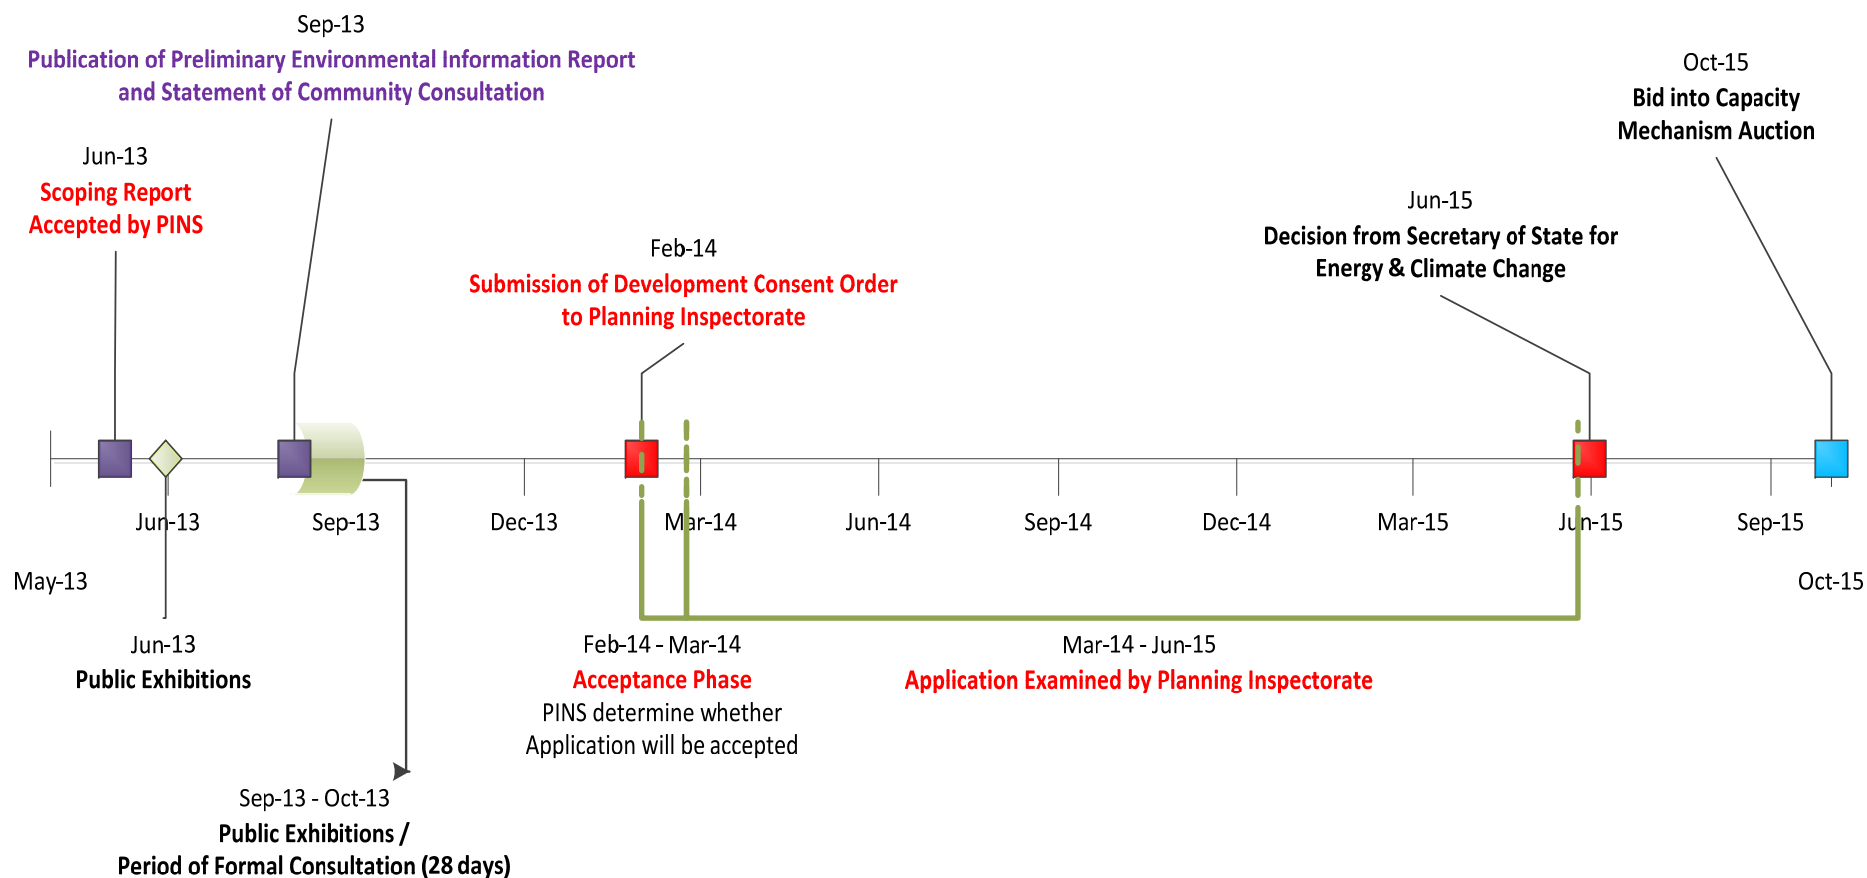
Sep-13
Publication of Preliminary Environmental Information Report and Statement of Community Consultation

Oct-15
Bid into Capacity Mechanism Auction

Jun-13
Scoping Report Accepted by PINS

Jun-15
Decision from Secretary of State for Energy & Climate Change

Feb-14
Submission of Development Consent Order to Planning Inspectorate

Jun-13
Sep-13
Dec-13
Mar-14
Jun-14
Sep-14
Dec-14
Mar-15
Jun-15
Sep-15

May-13
Oct-15

Jun-13
Public Exhibitions

Feb-14 - Mar-14
Acceptance Phase
PINS determine whether Application will be accepted

Mar-14 - Jun-15
Application Examined by Planning Inspectorate

Sep-13 - Oct-13
Public Exhibitions / Period of Formal Consultation (28 days)